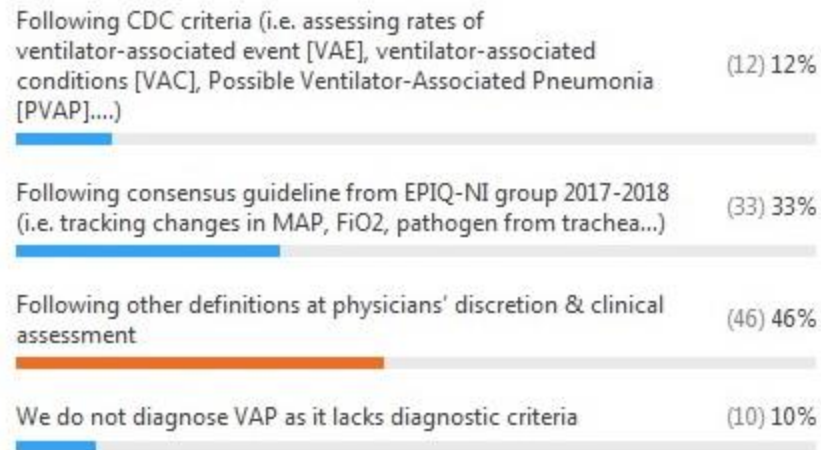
Following CDC criteria (i.e. assessing rates of ventilator-associated event [VAE], ventilator-associated conditions [VAC], Possible Ventilator-Associated Pneumonia [PVAP]....)

(12) 12%

Following consensus guideline from EPIQ-NI group 2017-2018 (i.e. tracking changes in MAP, FiO2, pathogen from trachea...)

(33) 33%

Following other definitions at physicians' discretion & clinical assessment

(46) 46%

We do not diagnose VAP as it lacks diagnostic criteria

(10) 10%